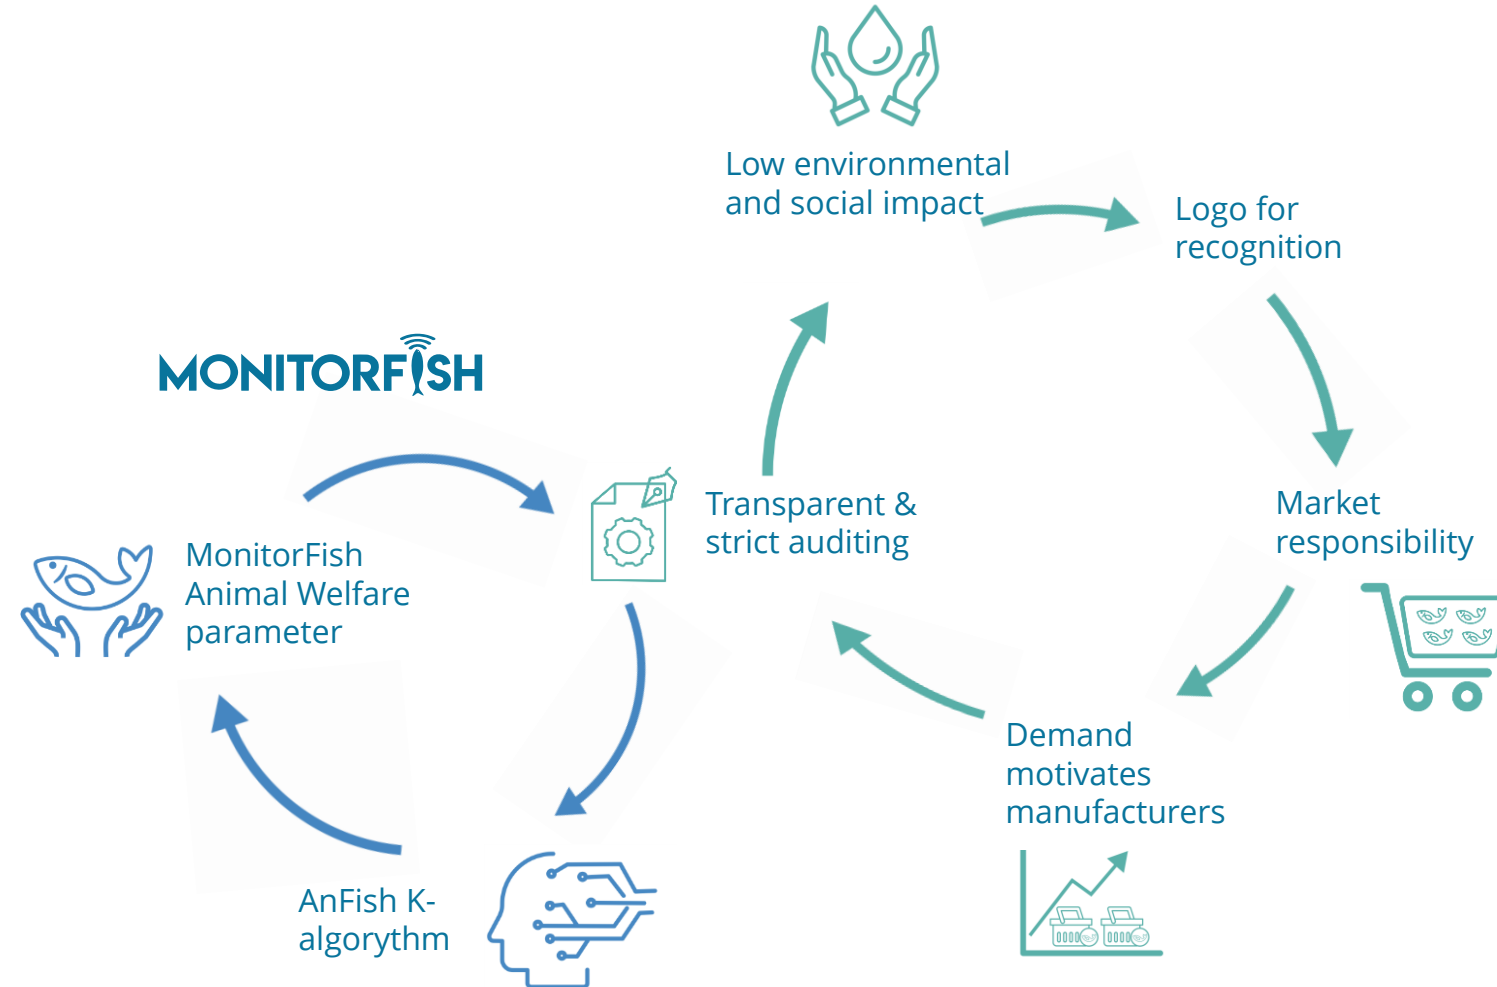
Low environmental and social impact

Logo for recognition

MONITORFISH

Transparent & strict auditing

Market responsibility

MonitorFish Animal Welfare parameter

Demand motivates manufacturers

AnFish K-algorythm